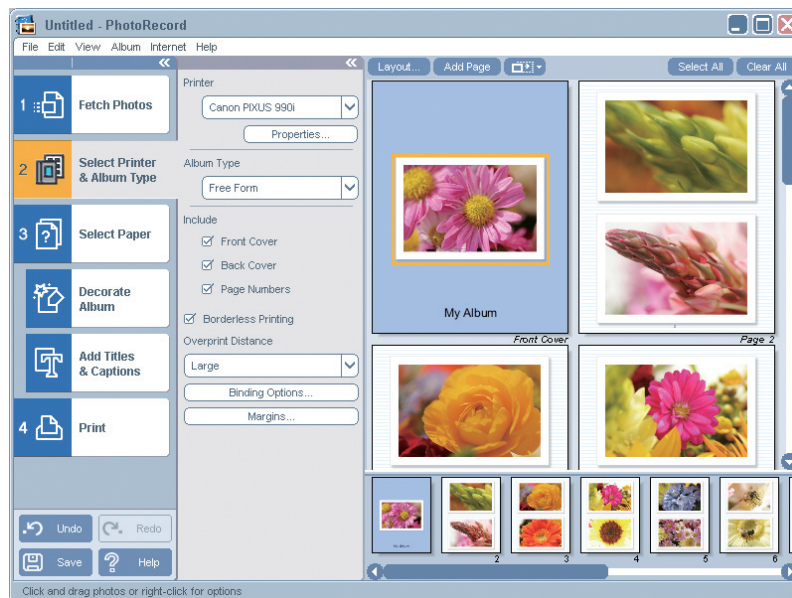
Untitled - PhotoRecord

File Edit View Album Internet Help

1 Fetch Photos

2 Select Printer & Album Type

3 Select Paper

Decorate Album

Add Titles & Captions

4 Print

Undo Redo

Save Help

Printer

Canon PIXUS 990i

Properties...

Album Type

Free Form

Include

☑ Front Cover

☑ Back Cover

☑ Page Numbers

☑ Borderless Printing

Overprint Distance

Large

Binding Options...

Margins...

Layout... Add Page

Select All Clear All

My Album

Front Cover

Page 2

2 3 4 5 6

Click and drag photos or right-click for options